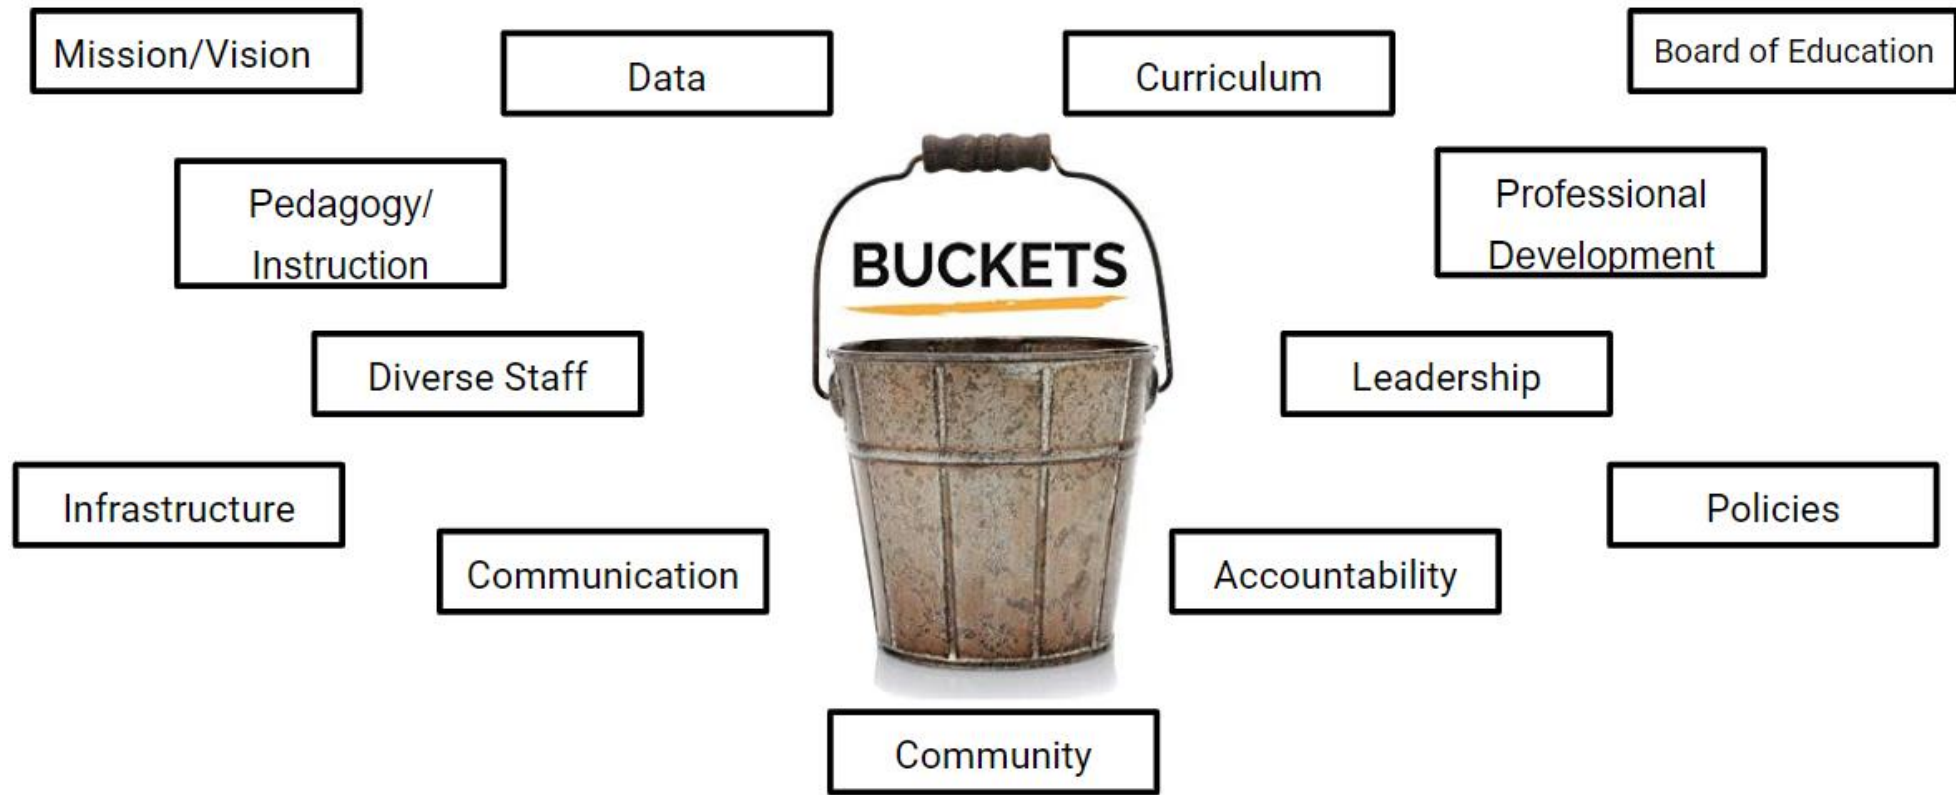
Mission/Vision

Data

Curriculum

Board of Education

Pedagogy/ Instruction

BUCKETS

Professional Development

Diverse Staff

Leadership

Infrastructure

Policies

Communication

Accountability

Community